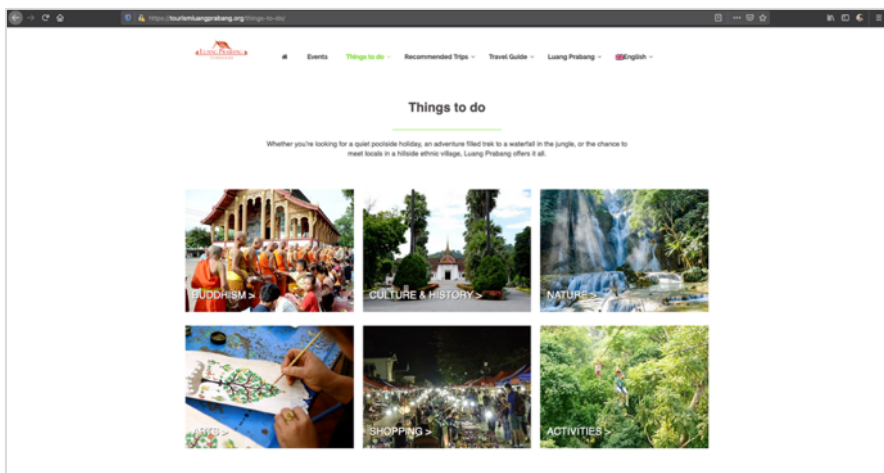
https://tourismluangprabang.org/things-to-do/

Luang Prabang

Events Things to do Recommended Trips Travel Guide Luang Prabang English

Things to do

Whether you're looking for a quiet poolside holiday, an adventure filled trek to a waterfall in the jungle, or the chance to meet locals in a hillside ethnic village, Luang Prabang offers it all.

BUDDHISM >

CULTURE & HISTORY >

NATURE >

ARTS >

SHOPPING >

ACTIVITIES >